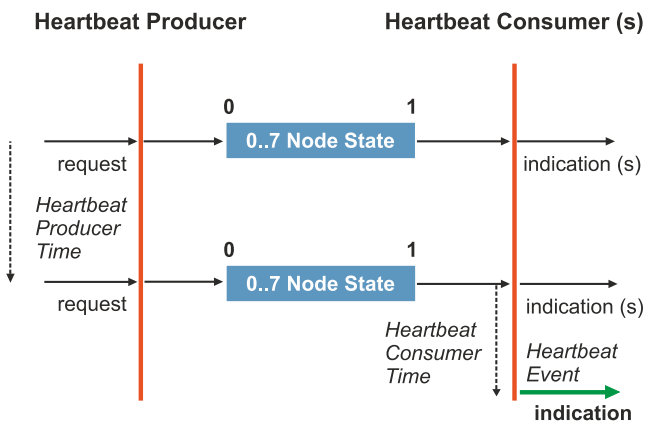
Heartbeat Producer

Heartbeat Consumer (s)

0

1

0..7 Node State

request

indication (s)

Heartbeat Producer Time

0

1

0..7 Node State

request

indication (s)

Heartbeat Consumer Time

Heartbeat Event

indication